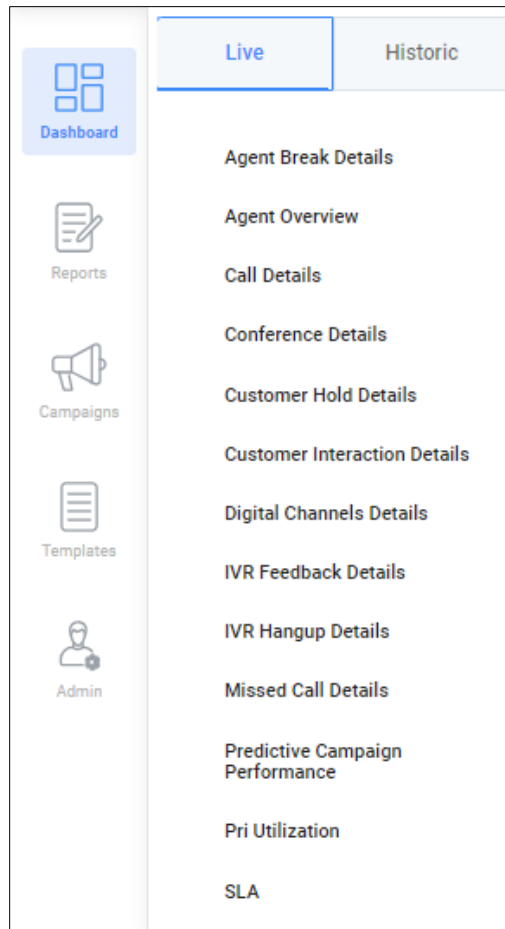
Dashboard

Reports

Campaigns

Templates

Admin

Live

Historic

Agent Break Details

Agent Overview

Call Details

Conference Details

Customer Hold Details

Customer Interaction Details

Digital Channels Details

IVR Feedback Details

IVR Hangup Details

Missed Call Details

Predictive Campaign Performance

Pri Utilization

SLA